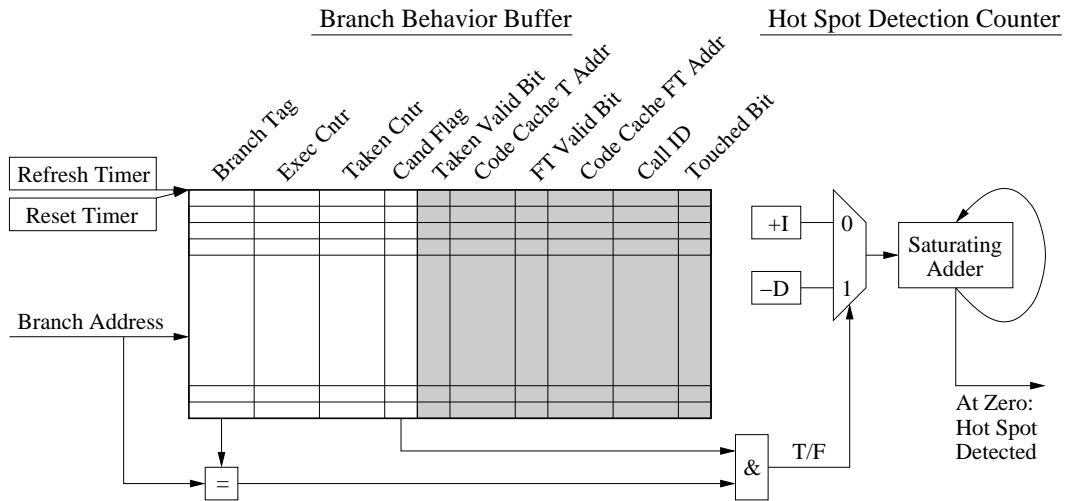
Branch Behavior Buffer

Hot Spot Detection Counter

Branch Tag
Exec Cntr
Taken Cntr
Cand Flag
Taken Valid Bit
Code Cache T Addr
FT Valid Bit
Code Cache FT Addr
Call ID
Touched Bit

Refresh Timer
Reset Timer
Branch Address

+I
–D
0
1

Saturating Adder

At Zero: Hot Spot Detected

T/F
&
=